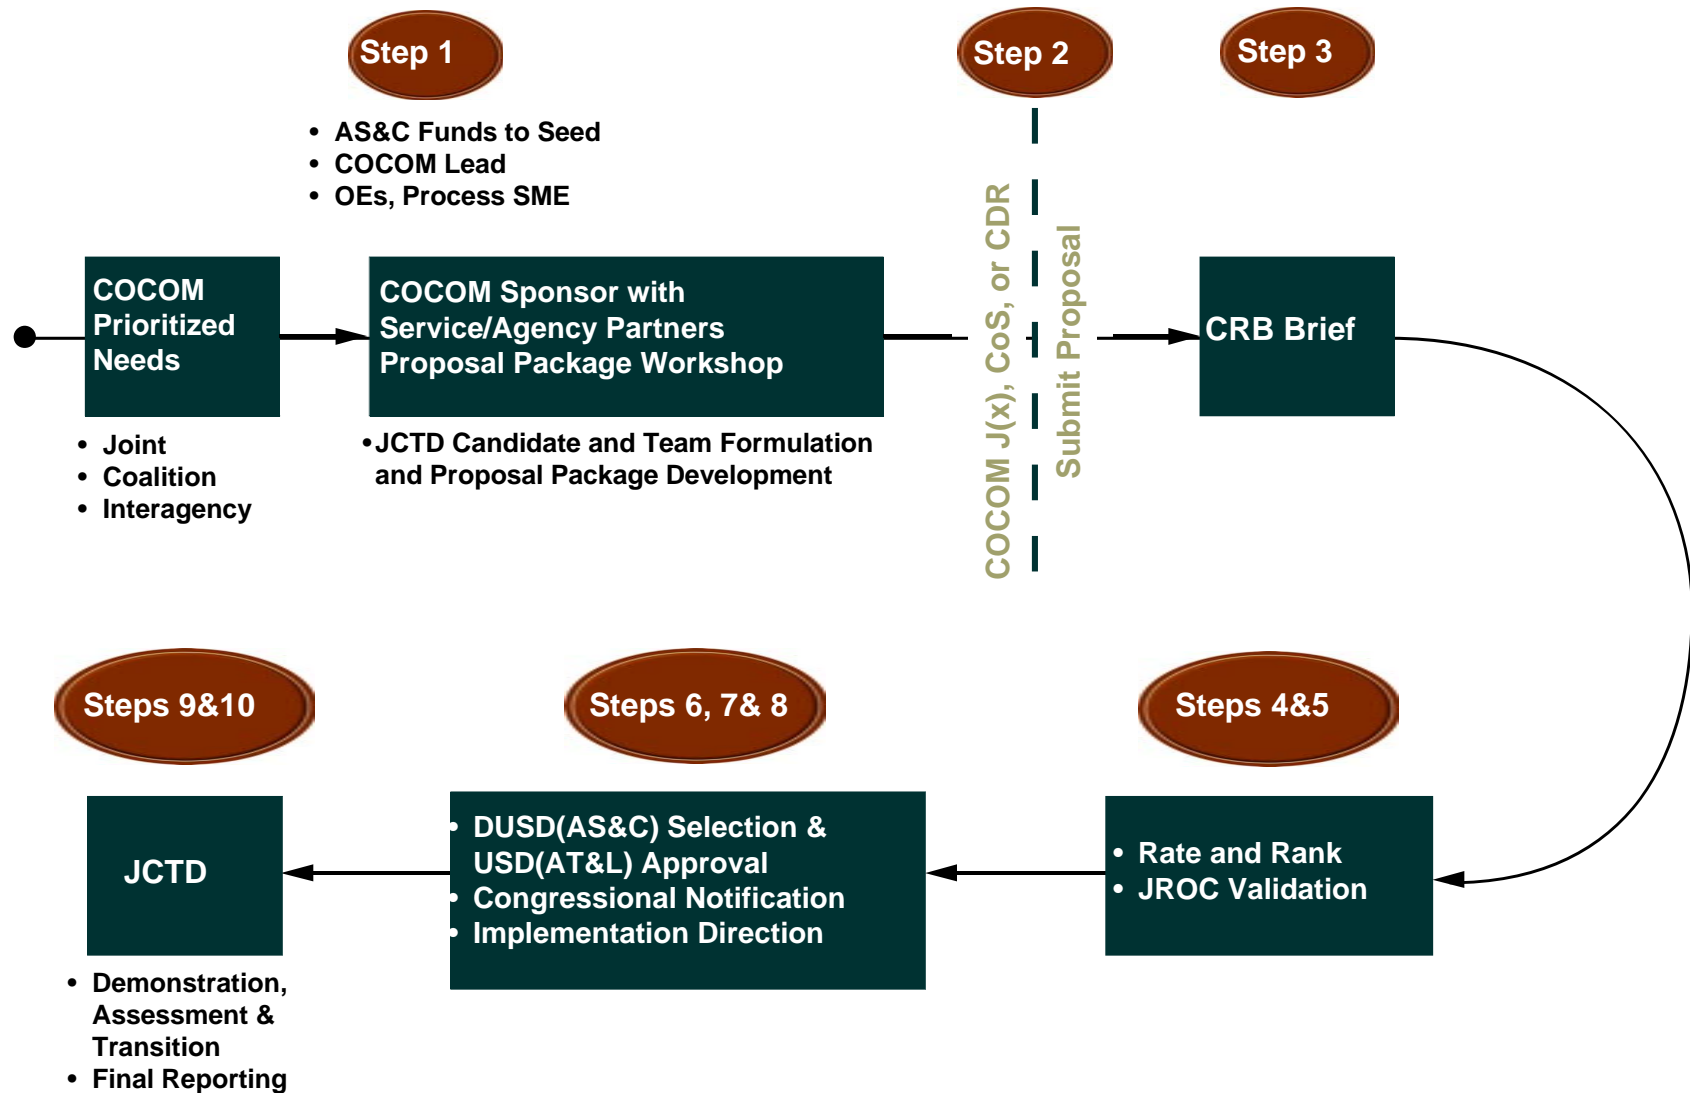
Step 1

Step 2

Step 3

• AS&C Funds to Seed
• COCOM Lead
• OEs, Process SME

COCOM Prioritized Needs

• Joint
• Coalition
• Interagency

COCOM Sponsor with Service/Agency Partners Proposal Package Workshop

•JCTD Candidate and Team Formulation and Proposal Package Development

COCOM J(x), CoS, or CDR

Submit Proposal

CRB Brief

Steps 9&10

Steps 6, 7& 8

Steps 4&5

JCTD

• Demonstration, Assessment & Transition
• Final Reporting

• DUSD(AS&C) Selection & USD(AT&L) Approval
• Congressional Notification
• Implementation Direction

• Rate and Rank
• JROC Validation